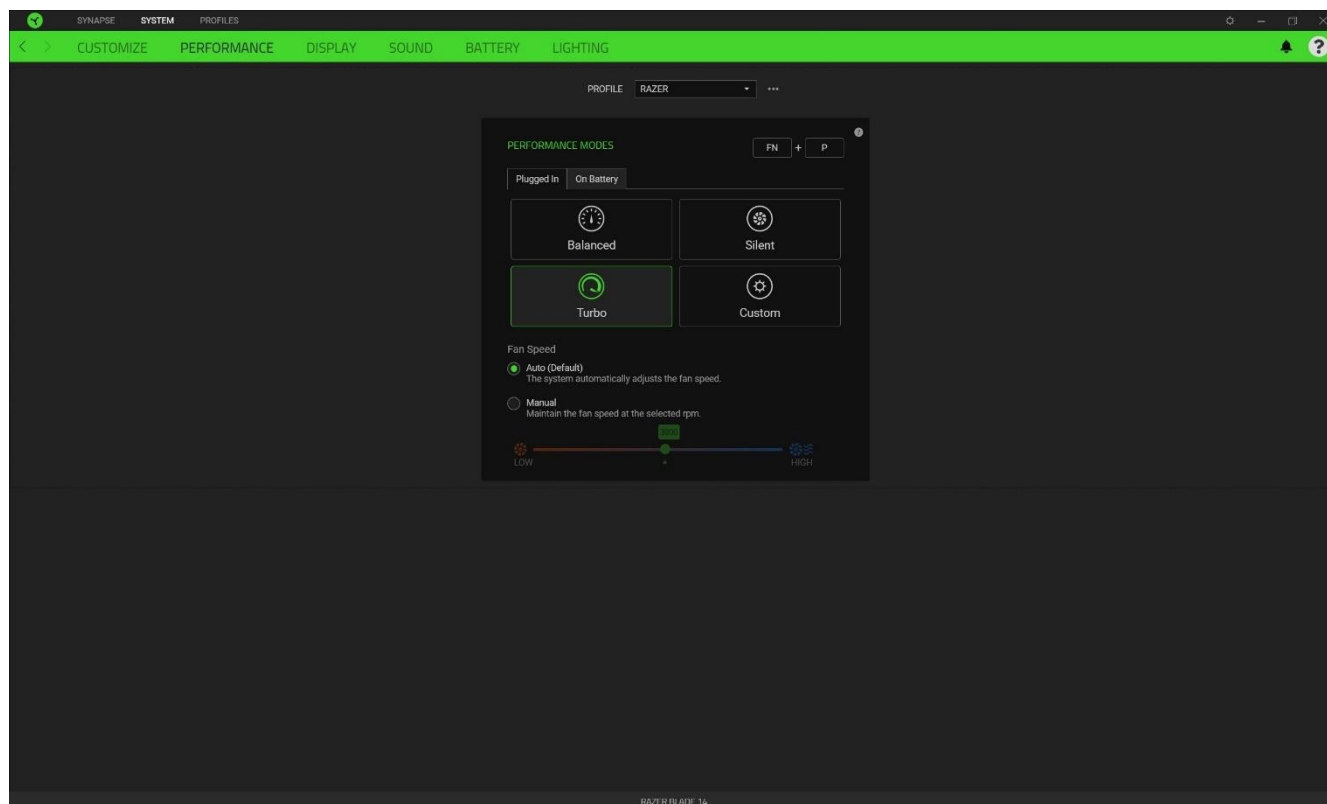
SYNAPSE SYSTEM PROFILES

CUSTOMIZE PERFORMANCE DISPLAY SOUND BATTERY LIGHTING

PROFILE RAZER

PERFORMANCE MODES

FN + P

Plugged In On Battery

Balanced

Silent

Turbo

Custom

Fan Speed

Auto (Default)
The system automatically adjusts the fan speed.

Manual
Maintain the fan speed at the selected rpm.

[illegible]

LOW HIGH

RAZER BLADE 14